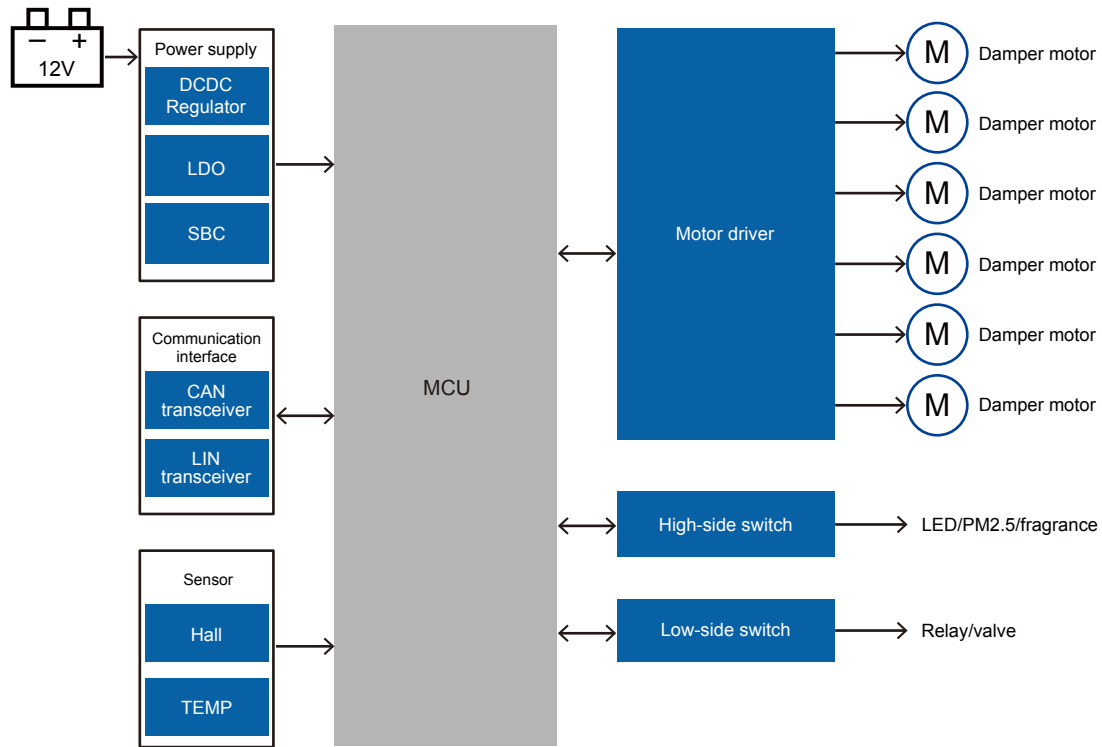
− +
12V

Power supply
DCDC Regulator
LDO
SBC

Communication interface
CAN transceiver
LIN transceiver

Sensor
Hall
TEMP

MCU

Motor driver

M Damper motor
M Damper motor
M Damper motor
M Damper motor
M Damper motor
M Damper motor

High-side switch
LED/PM2.5/fragrance

Low-side switch
Relay/valve